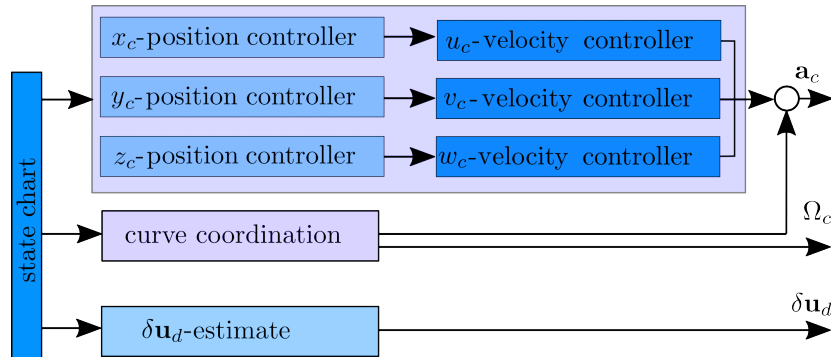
state chart

$x_c$-position controller

$u_c$-velocity controller

$y_c$-position controller

$v_c$-velocity controller

$z_c$-position controller

$w_c$-velocity controller

$\mathbf{a}_c$

curve coordination

$\Omega_c$

$\delta\mathbf{u}_d$-estimate

$\delta\mathbf{u}_d$